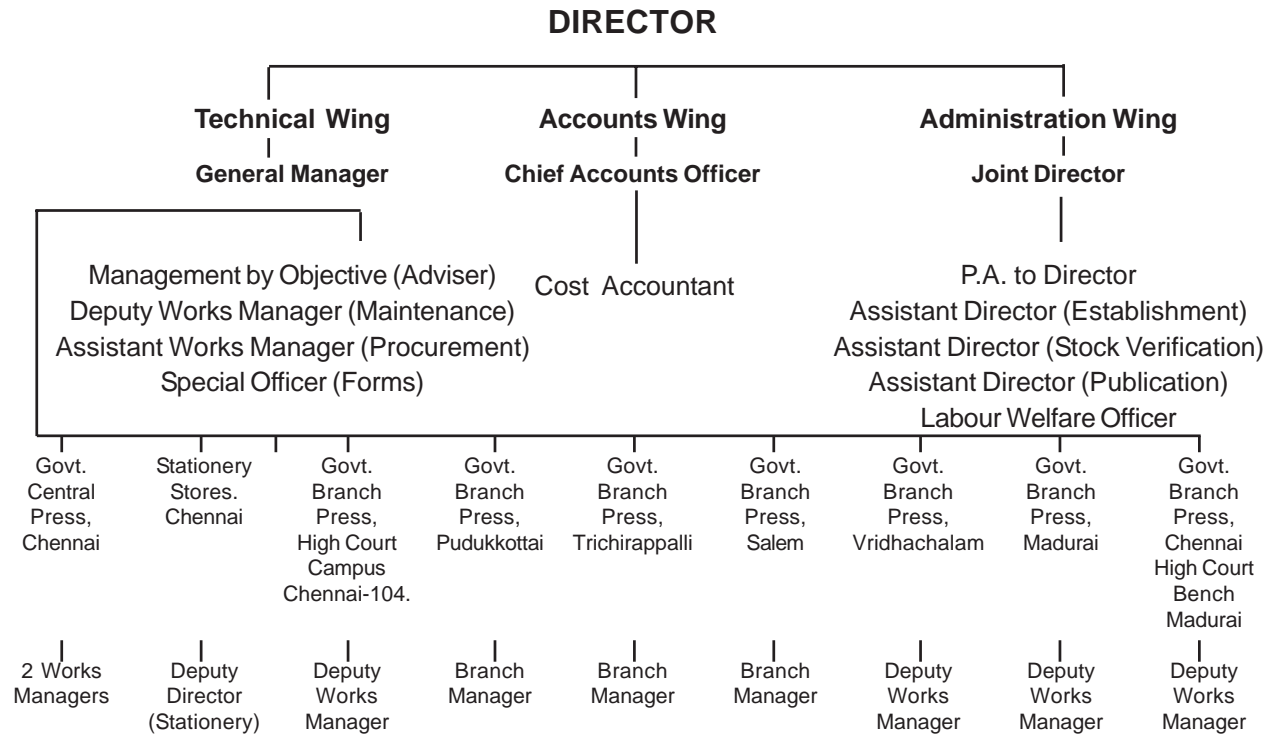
DIRECTOR

Technical Wing
General Manager

Accounts Wing
Chief Accounts Officer

Administration Wing
Joint Director

Management by Objective (Adviser)
Deputy Works Manager (Maintenance)
Assistant Works Manager (Procurement)
Special Officer (Forms)

Cost Accountant

P.A. to Director
Assistant Director (Establishment)
Assistant Director (Stock Verification)
Assistant Director (Publication)
Labour Welfare Officer

Govt. Central Press, Chennai
2 Works Managers

Stationery Stores. Chennai
Deputy Director (Stationery)

Govt. Branch Press, High Court Campus Chennai-104.
Deputy Works Manager

Govt. Branch Press, Pudukkottai
Branch Manager

Govt. Branch Press, Trichirappalli
Branch Manager

Govt. Branch Press, Salem
Branch Manager

Govt. Branch Press, Vridhachalam
Deputy Works Manager

Govt. Branch Press, Madurai
Deputy Works Manager

Govt. Branch Press, Chennai High Court Bench Madurai
Deputy Works Manager